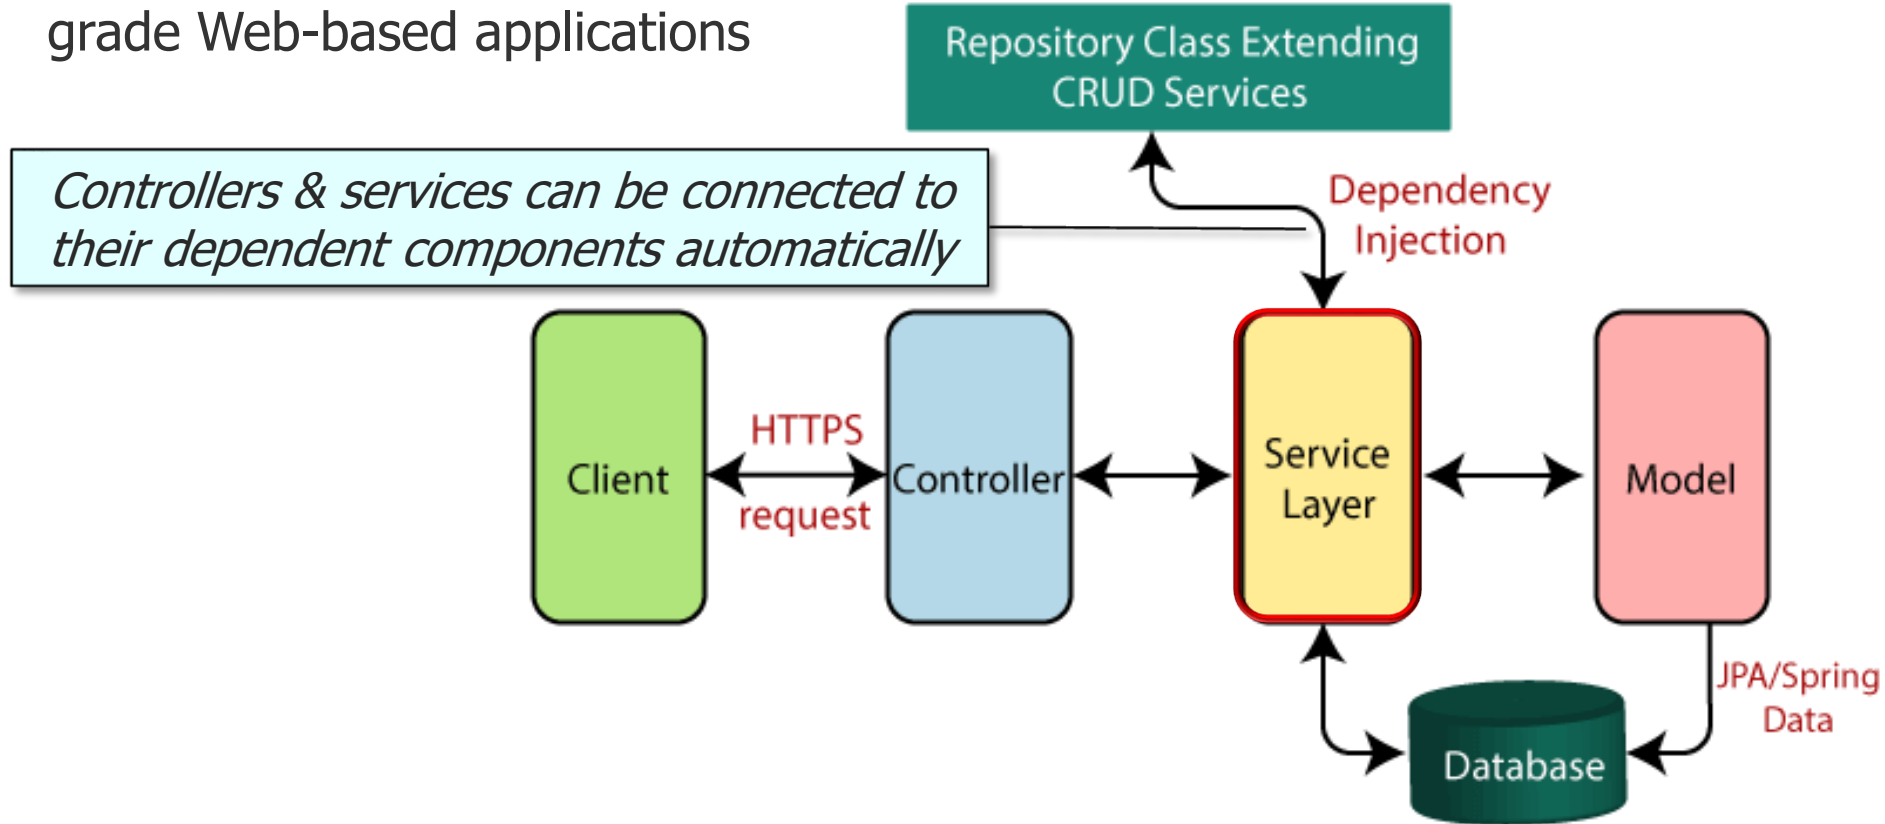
grade Web-based applications

Repository Class Extending CRUD Services

Controllers & services can be connected to their dependent components automatically

Dependency Injection

Client

HTTPS request

Controller

Service Layer

Model

JPA/Spring Data

Database